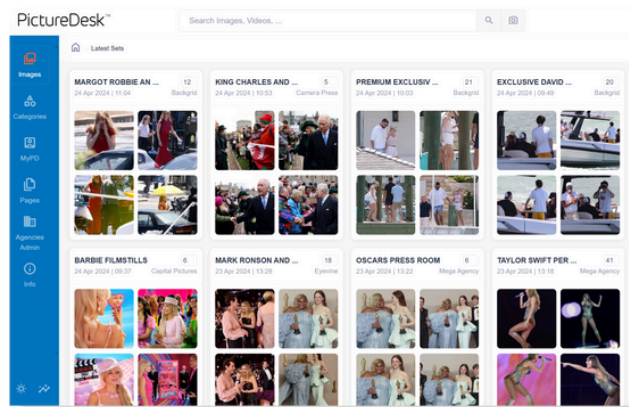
PictureDesk™

Search Images, Videos, ...

Images
Categories
MyPD
Pages
Agencies Admin
Info

Latest Sets

MARGOT ROBBIE AN... 12
24 Apr 2024 | 11:04 Backgrid

KING CHARLES AND... 5
24 Apr 2024 | 10:53 Camera Press

PREMIUM EXCLUSIV... 21
24 Apr 2024 | 10:03 Backgrid

EXCLUSIVE DAVID... 20
24 Apr 2024 | 09:49 Backgrid

BARBIE FILMSTILLS 6
24 Apr 2024 | 09:37 Capital Pictures

MARK RONSON AND... 18
23 Apr 2024 | 13:28 Eyevine

OSCARS PRESS ROOM 6
23 Apr 2024 | 13:22 Mega Agency

TAYLOR SWIFT PER... 41
23 Apr 2024 | 13:18 Mega Agency